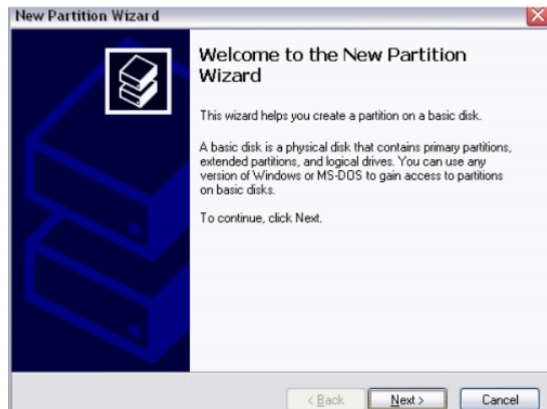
New Partition Wizard

Welcome to the New Partition Wizard

This wizard helps you create a partition on a basic disk.

A basic disk is a physical disk that contains primary partitions, extended partitions, and logical drives. You can use any version of Windows or MS-DOS to gain access to partitions on basic disks.

To continue, click Next.

< Back
Next >
Cancel